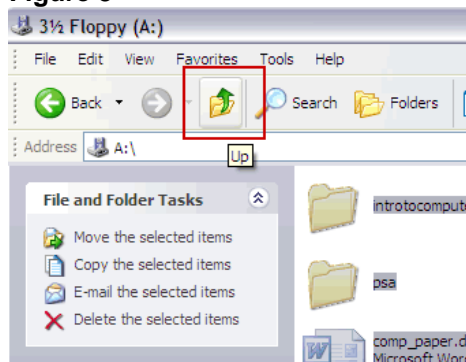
Figure 3

3½ Floppy (A:)

File Edit View Favorites Tools Help

Back Search Folders

Address A:\

Up

File and Folder Tasks

Move the selected items
Copy the selected items
E-mail the selected items
Delete the selected items

introtocompute

psa

comp_paper.d
Microsoft Word